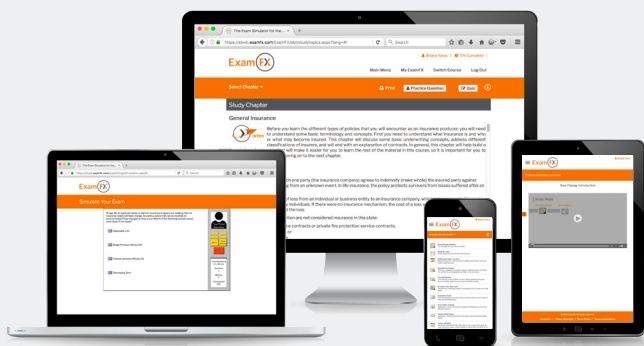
The Exam Simulator for the...

https://www.examfx.com/ExamFX/study/topics.aspx?lang=

Search

Exam FX

Main Menu

My ExamFX

Switch Course

Log Out

Select Chapter

Print

Practice Question

Quiz

Study Chapter

General Insurance

Before you learn the different types of policies that you will encounter as an insurance producer, you will need to understand some basic terminology and concepts. First you need to understand what insurance is and who or what may become insured. This chapter will discuss some basic underwriting concepts, address different classifications of insurers, and will end with an explanation of contracts. In general, this chapter will help build a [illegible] will make it easier for you to learn the rest of the material in this course, so it is important for you to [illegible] on to the next chapter.

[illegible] one party (the insurance company) agrees to indemnify (make whole) the insured party against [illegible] from an unknown event. In life insurance, the policy protects survivors from losses suffered after an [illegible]

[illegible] of loss from an individual or business entity to an insurance company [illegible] individuals. If there were no insurance mechanism, the cost of a loss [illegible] the loss.

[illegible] are not considered insurance in the state:

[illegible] contracts or private fire protection service contracts.

Exam FX

Simulate Your Exam

Exam FX

Exam FX